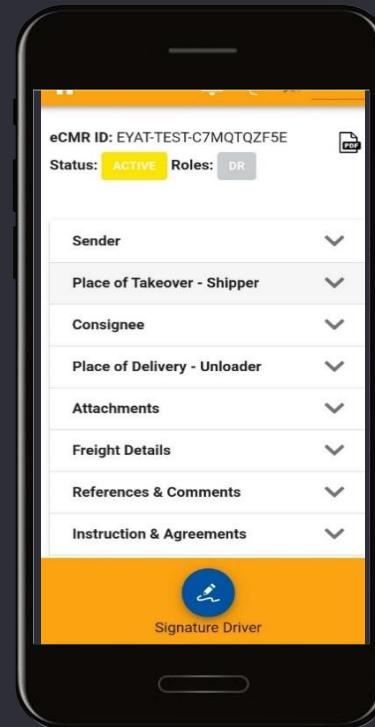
eCMR ID: EYAT-TEST-C7MQTQZF5E
PDF
Status: ACTIVE Roles: DR

Sender
Place of Takeover - Shipper
Consignee
Place of Delivery - Unloader
Attachments
Freight Details
References & Comments
Instruction & Agreements

Signature Driver